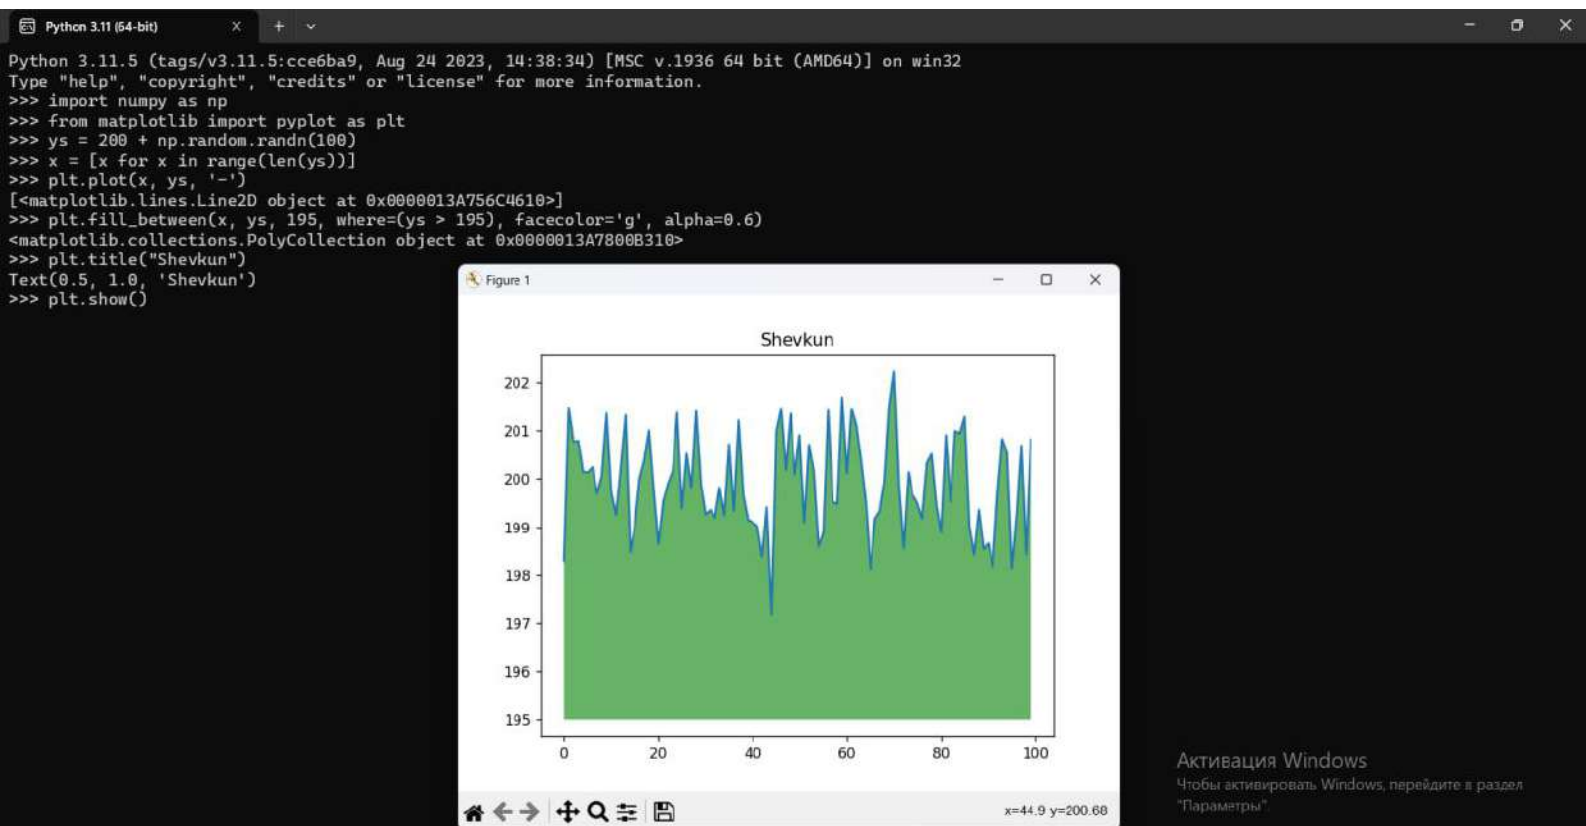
Python 3.11 (64-bit)

Python 3.11.5 (tags/v3.11.5:cce6ba9, Aug 24 2023, 14:38:34) [MSC v.1936 64 bit (AMD64)] on win32
Type "help", "copyright", "credits" or "license" for more information.
>>> import numpy as np
>>> from matplotlib import pyplot as plt
>>> ys = 200 + np.random.randn(100)
>>> x = [x for x in range(len(ys))]
>>> plt.plot(x, ys, '-')
[<matplotlib.lines.Line2D object at 0x0000013A756C4610>]
>>> plt.fill_between(x, ys, 195, where=(ys > 195), facecolor='g', alpha=0.6)
<matplotlib.collections.PolyCollection object at 0x0000013A7800B310>
>>> plt.title("Shevkun")
Text(0.5, 1.0, 'Shevkun')
>>> plt.show()

Figure 1

Shevkun

202
201
200
199
198
197
196
195

0 20 40 60 80 100

x=44.9 y=200.68

Активация Windows
Чтобы активировать Windows, перейдите в раздел "Параметры".